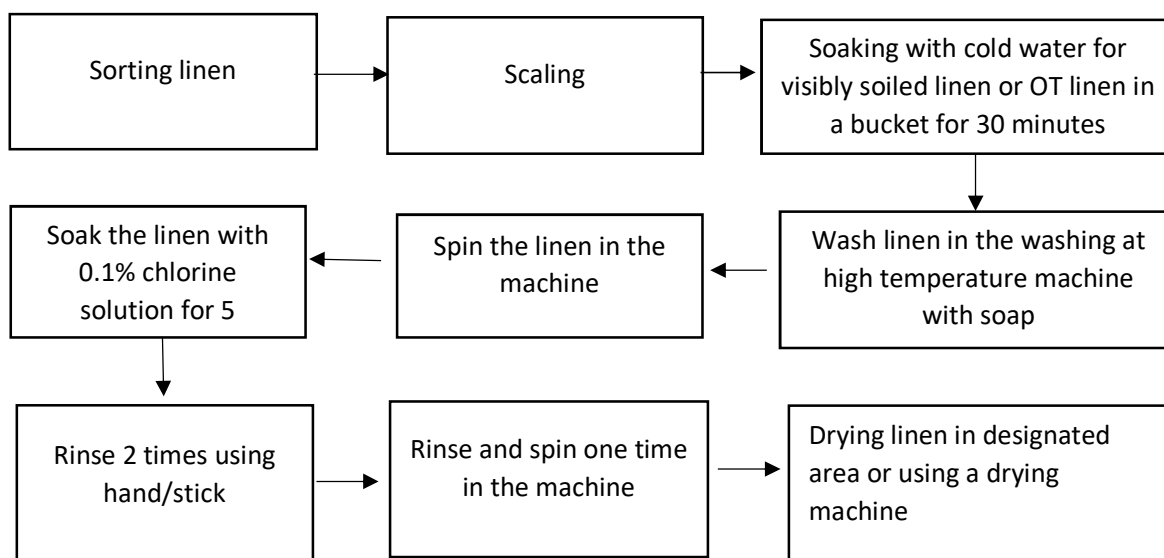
Sorting linen

Scaling

Soaking with cold water for visibly soiled linen or OT linen in a bucket for 30 minutes

Wash linen in the washing at high temperature machine with soap

Spin the linen in the machine

Soak the linen with 0.1% chlorine solution for 5

Rinse 2 times using hand/stick

Rinse and spin one time in the machine

Drying linen in designated area or using a drying machine